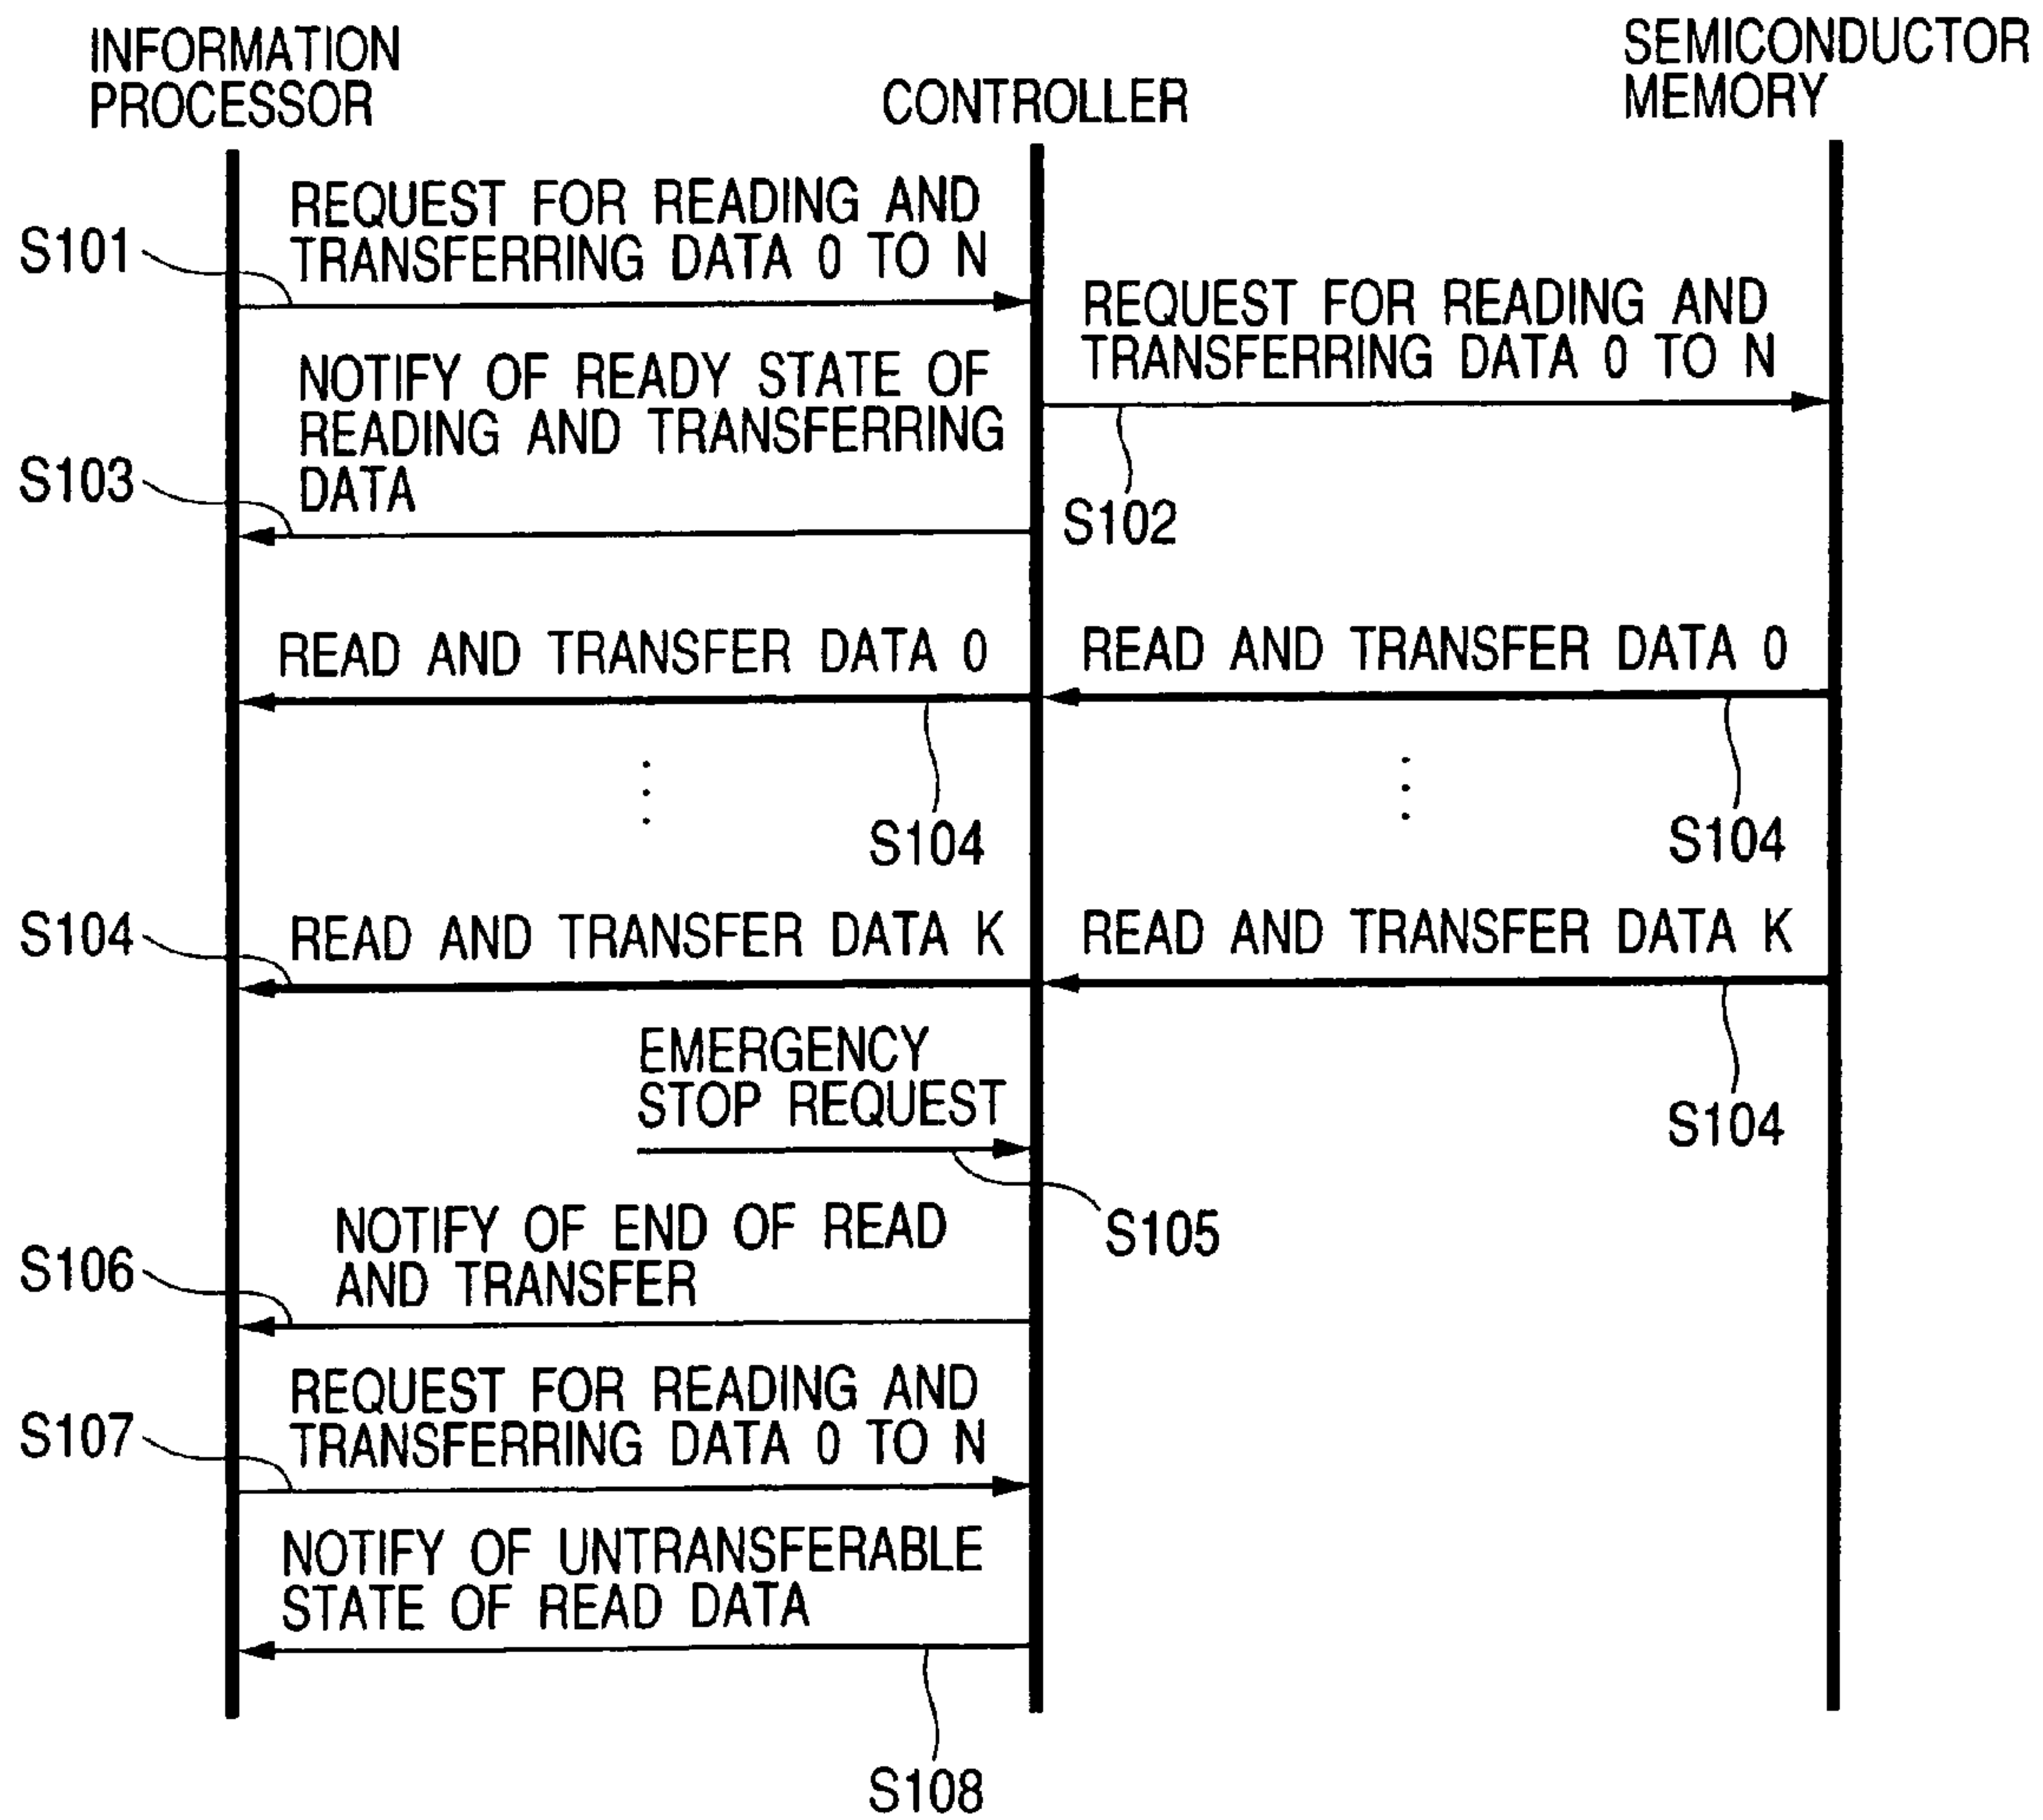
INFORMATION PROCESSOR

CONTROLLER

SEMICONDUCTOR MEMORY

S101

REQUEST FOR READING AND TRANSFERRING DATA 0 TO N

REQUEST FOR READING AND TRANSFERRING DATA 0 TO N

NOTIFY OF READY STATE OF READING AND TRANSFERRING DATA

S103

S102

READ AND TRANSFER DATA 0

READ AND TRANSFER DATA 0

⋮

⋮

S104

S104

S104

READ AND TRANSFER DATA K

READ AND TRANSFER DATA K

EMERGENCY STOP REQUEST

S104

S105

NOTIFY OF END OF READ AND TRANSFER

S106

REQUEST FOR READING AND TRANSFERRING DATA 0 TO N

S107

NOTIFY OF UNTRANSFERABLE STATE OF READ DATA

S108